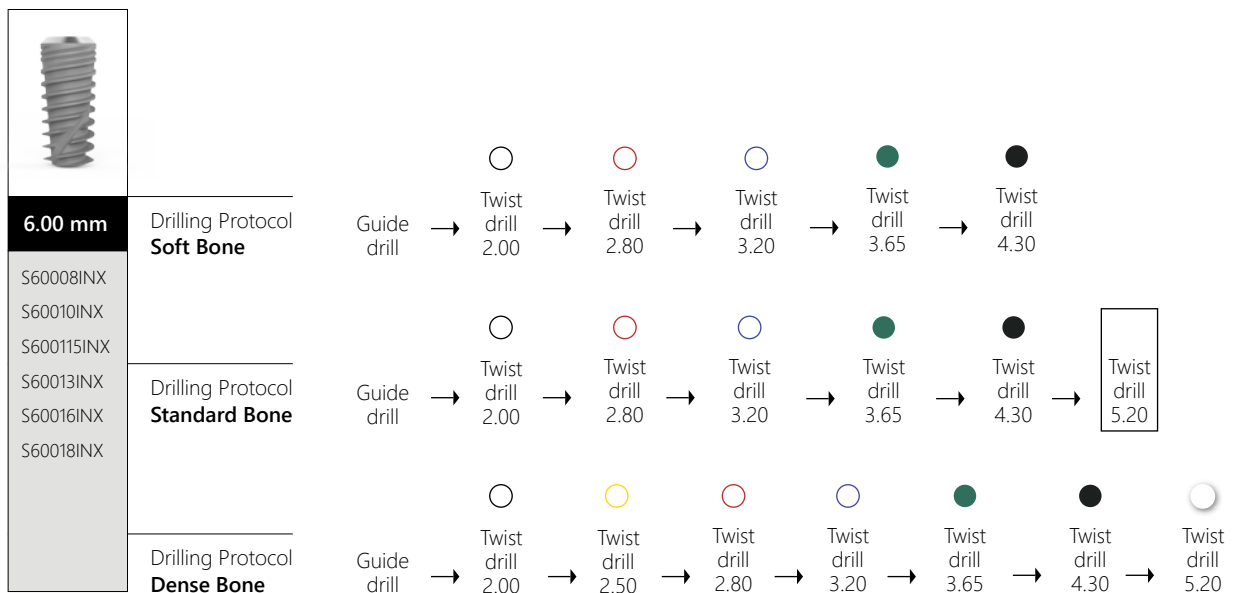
6.00 mm

S60008INX
S60010INX
S600115INX
S60013INX
S60016INX
S60018INX

Drilling Protocol
**Soft Bone**

Guide drill → Twist drill 2.00 → Twist drill 2.80 → Twist drill 3.20 → Twist drill 3.65 → Twist drill 4.30

Drilling Protocol
**Standard Bone**

Guide drill → Twist drill 2.00 → Twist drill 2.80 → Twist drill 3.20 → Twist drill 3.65 → Twist drill 4.30 → Twist drill 5.20

Drilling Protocol
**Dense Bone**

Guide drill → Twist drill 2.00 → Twist drill 2.50 → Twist drill 2.80 → Twist drill 3.20 → Twist drill 3.65 → Twist drill 4.30 → Twist drill 5.20